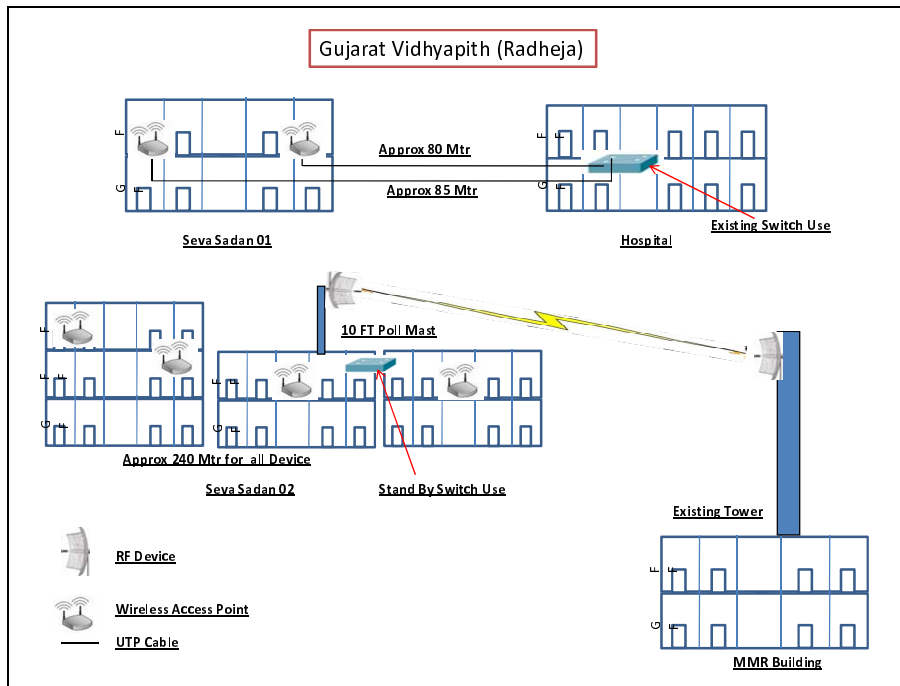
Gujarat Vidhyapith (Radheja)

F
G
Approx 80 Mtr
Approx 85 Mtr
F
G
Seva Sadan 01
Hospital
Existing Switch Use

10 FT Poll Mast
F
F
G
F
G
Approx 240 Mtr for all Device
Seva Sadan 02
Stand By Switch Use
Existing Tower

RF Device
Wireless Access Point
UTP Cable

F
G
MMR Building